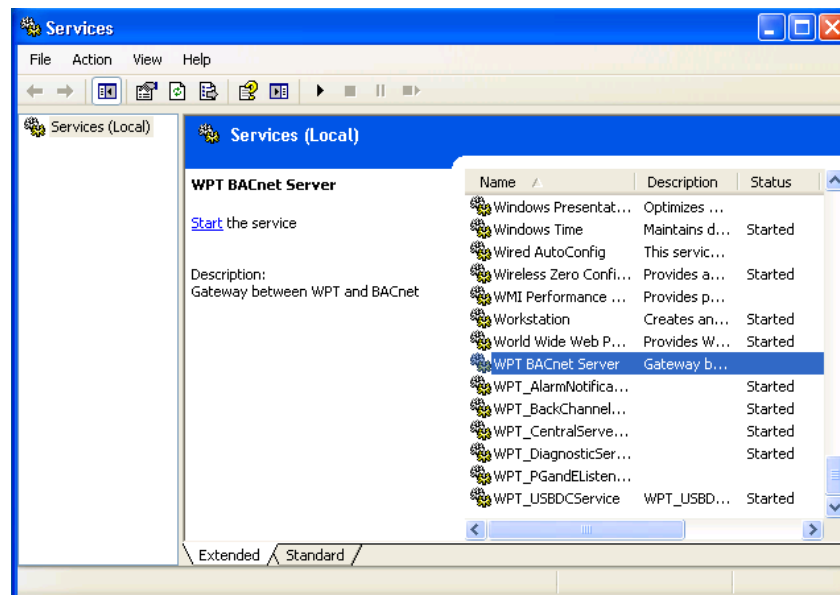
Services

File Action View Help

Services (Local)

Services (Local)

WPT BACnet Server

Start the service

Description:
Gateway between WPT and BACnet

| Name | Description | Status |
|---|---|---|
| Windows Presentat... | Optimizes ... | |
| Windows Time | Maintains d... | Started |
| Wired AutoConfig | This servic... | |
| Wireless Zero Confi... | Provides a... | Started |
| WMI Performance ... | Provides p... | |
| Workstation | Creates an... | Started |
| World Wide Web P... | Provides W... | Started |
| WPT BACnet Server | Gateway b... | |
| WPT_AlarmNotifica... | | Started |
| WPT_BackChannel... | | Started |
| WPT_CentralServe... | | Started |
| WPT_DiagnosticSer... | | Started |
| WPT_PGandEListen... | | |
| WPT_USBDCService | WPT_USBD... | Started |

Extended Standard